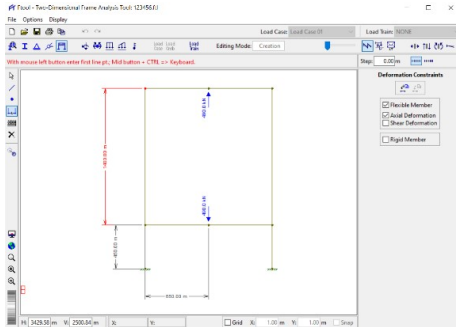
FtoolX - Two-Dimensional Frame Analysis Tool: 123456.ft

File Options Display

Load Case: Load Case 01

Load Train: NONE

Editing Mode: Creation

With mouse left button enter first line pt.; Mid button + CTRL => Keyboard.

Step: 0.00 m

Deformation Constraints

Flexible Member

Axial Deformation

Shear Deformation

Rigid Member

-400.0 kN

-400.0 kN

1400.00 m

400.00 m

650.00 m

H: 3429.58 m V: 2500.84 m X: Y: Grid X: 1.00 m Y: 1.00 m Snap